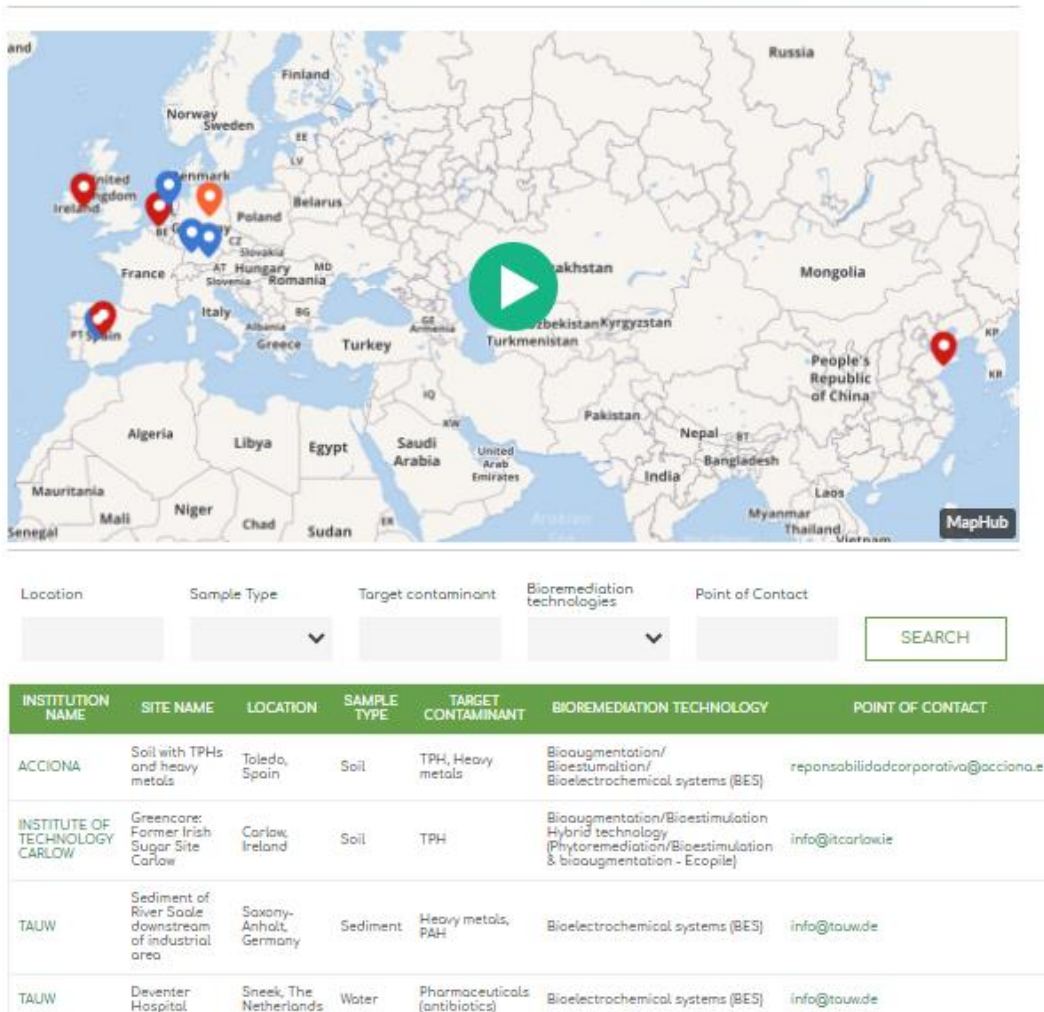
and
Finland
Russia
Norway
Sweden
EE
LV
Denmark
United Kingdom
Ireland
Belarus
BE
Germany
Poland
CZ
Slovakia
France
AT
Hungary
MD
Slovenia
Romania
Kazakhstan
Mongolia
Italy
BG
PT
Spain
Albania
Greece
GE
Armenia
Turkey
Uzbekistan
Kyrgyzstan
Turkmenistan
KP
People's Republic of China
KR
IQ
KW
Pakistan
Algeria
Libya
Egypt
Saudi Arabia
United Arab Emirates
Nepal
BT
Bangladesh
India
Mauritania
Laos
Mali
Niger
Chad
Sudan
ER
Myanmar
Thailand
Senegal
MapHub

Location
Sample Type
Target contaminant
Bioremediation technologies
Point of Contact
SEARCH

| INSTITUTION NAME | SITE NAME | LOCATION | SAMPLE TYPE | TARGET CONTAMINANT | BIOREMEDIATION TECHNOLOGY | POINT OF CONTACT |
|---|---|---|---|---|---|---|
| ACCIONA | Soil with TPHs and heavy metals | Toledo, Spain | Soil | TPH, Heavy metals | Bioaugmentation/ Bioestumaltion/ Bioelectrochemical systems (BES) | reponsabilidadcorporativo@acciona.e |
| INSTITUTE OF TECHNOLOGY CARLOW | Greencore: Former Irish Sugar Site Carlow | Carlow, Ireland | Soil | TPH | Bioaugmentation/Bioestimulation Hybrid technology (Phytoremediation/Bioestimulation & bioaugmentation - Ecopile) | info@itcarlow.ie |
| TAUW | Sediment of River Saale downstream of industrial area | Saxony-Anholt, Germany | Sediment | Heavy metals, PAH | Bioelectrochemical systems (BES) | info@tauw.de |
| TAUW | Deventer Hospital | Sneek, The Netherlands | Water | Pharmaceuticals (antibiotics) | Bioelectrochemical systems (BES) | info@tauw.de |